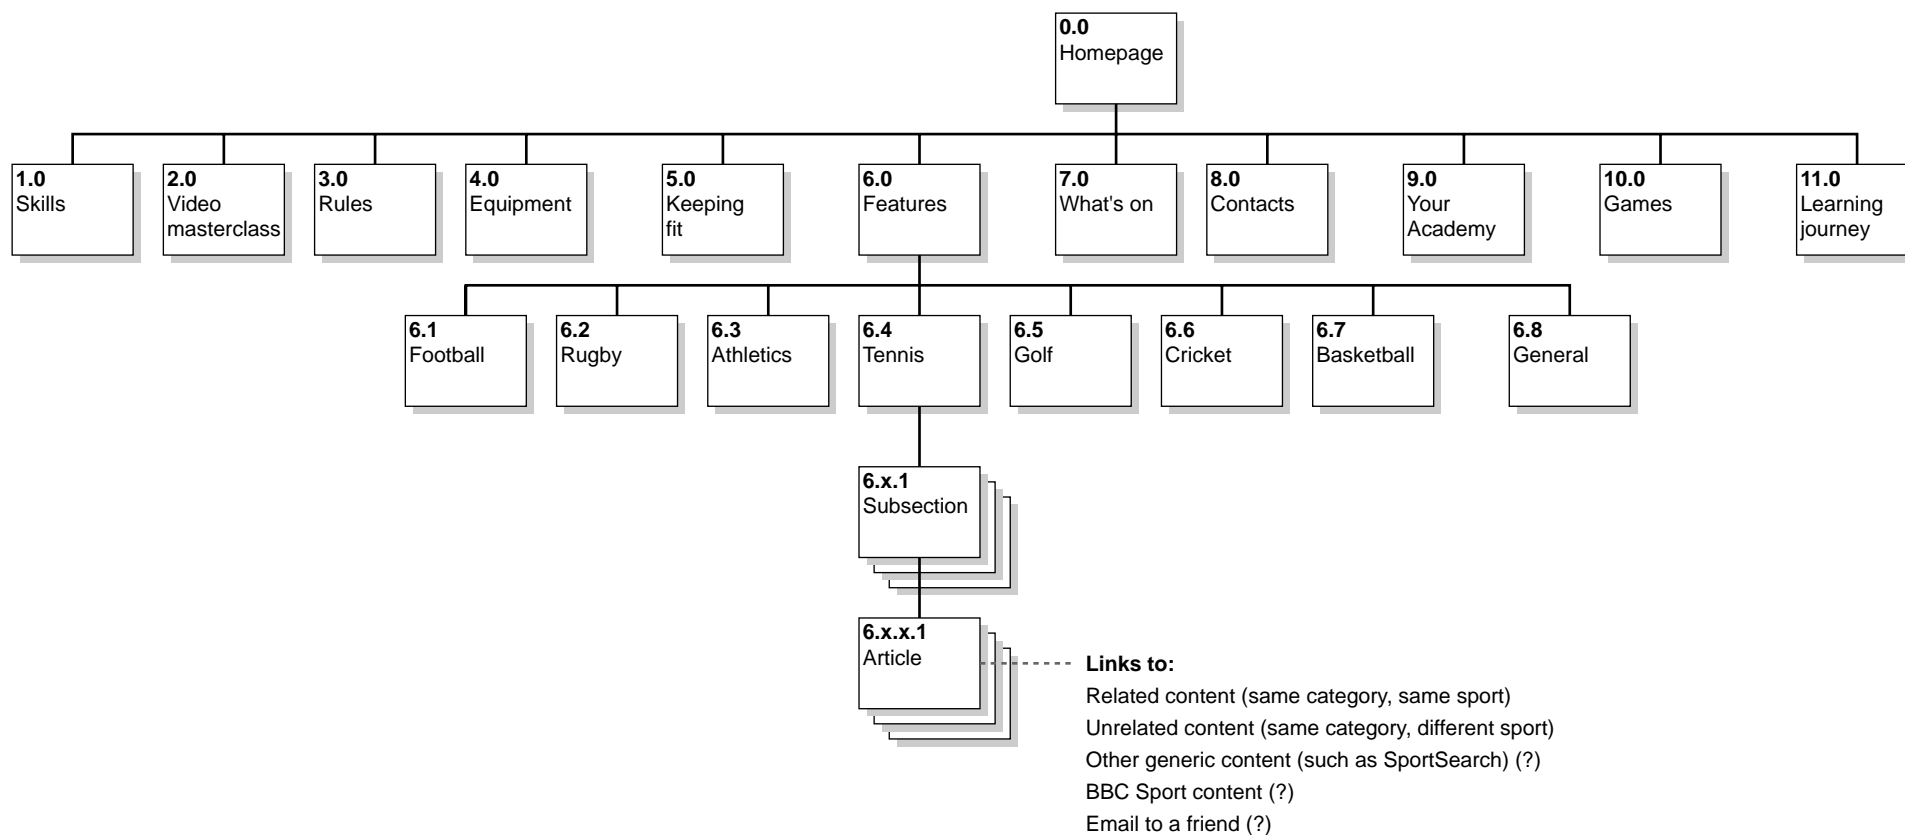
**0.0**
Homepage

**1.0**
Skills

**2.0**
Video masterclass

**3.0**
Rules

**4.0**
Equipment

**5.0**
Keeping fit

**6.0**
Features

**7.0**
What's on

**8.0**
Contacts

**9.0**
Your Academy

**10.0**
Games

**11.0**
Learning journey

**6.1**
Football

**6.2**
Rugby

**6.3**
Athletics

**6.4**
Tennis

**6.5**
Golf

**6.6**
Cricket

**6.7**
Basketball

**6.8**
General

**6.x.1**
Subsection

**6.x.x.1**
Article

**Links to:**
Related content (same category, same sport)
Unrelated content (same category, different sport)
Other generic content (such as SportSearch) (?)
BBC Sport content (?)
Email to a friend (?)